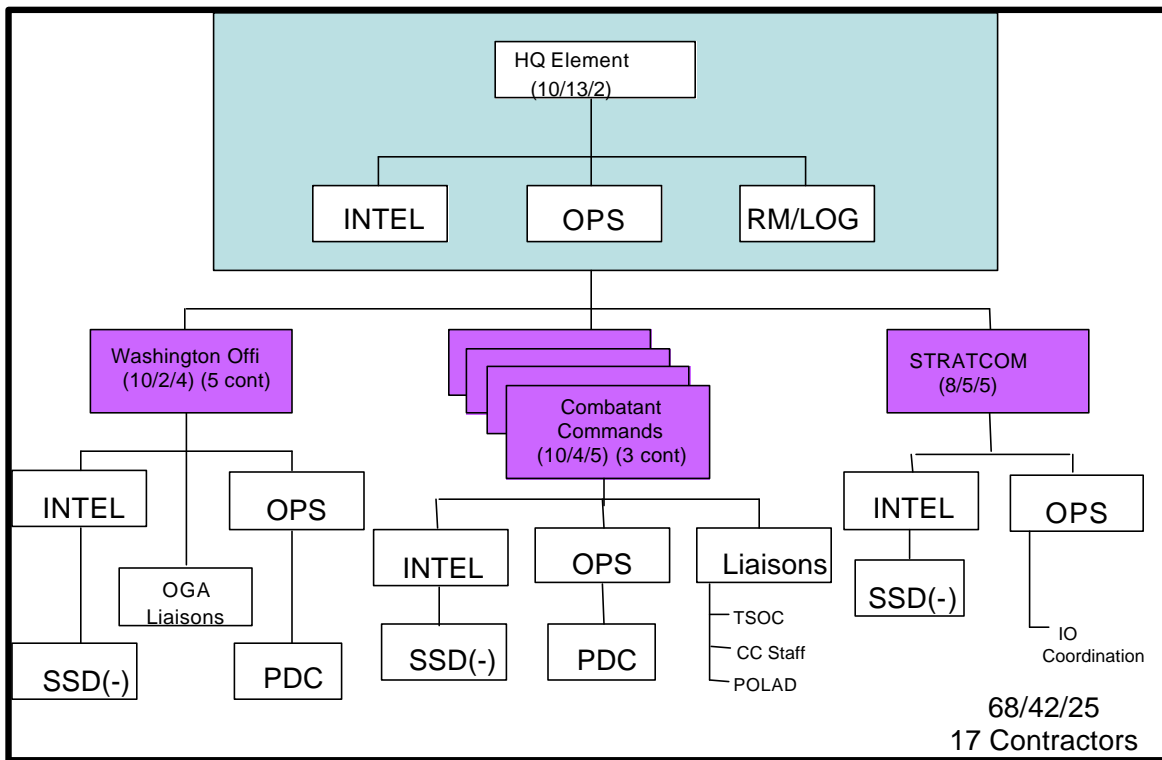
HQ Element
(10/13/2)

INTEL

OPS

RM/LOG

Washington Offi
(10/2/4) (5 cont)

Combatant Commands
(10/4/5) (3 cont)

STRATCOM
(8/5/5)

INTEL

OGA Liaisons

OPS

SSD(-)

PDC

INTEL

OPS

Liaisons

SSD(-)

PDC

TSOC

CC Staff

POLAD

INTEL

OPS

SSD(-)

IO Coordination

68/42/25
17 Contractors